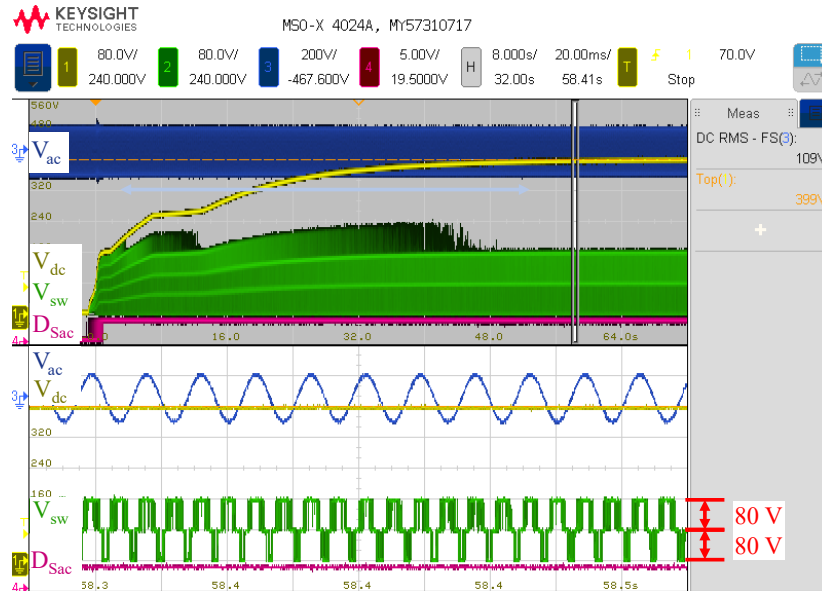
KEYSIGHT TECHNOLOGIES

MSO-X 4024A, MY57310717

1 80.0V/ 240.000V
2 80.0V/ 240.000V
3 200V/ -467.600V
4 5.00V/ 19.5000V
H 8.000s/ 32.00s
20.00ms/ 58.41s
T 1 70.0V Stop

Meas
DC RMS - FS(3): 109V
Top( ): 399V
+

560V
480
$V_{ac}$
320
240
$V_{dc}$
$V_{sw}$
$D_{Sac}$
0.0
16.0
32.0
48.0
64.0s

$V_{ac}$
$V_{dc}$
320
240
160
$V_{sw}$
$D_{Sac}$
58.3
58.4
58.4
58.4
58.5s

80 V
80 V